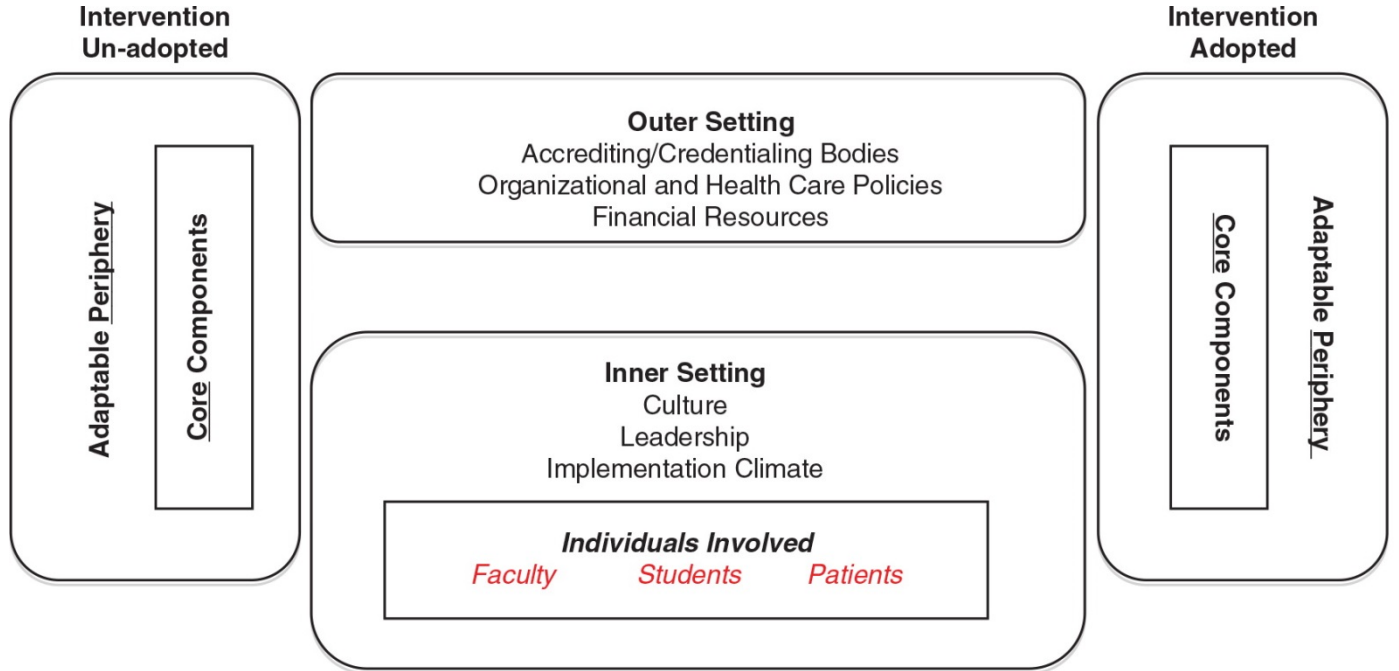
Intervention Un-adopted

Adaptable Periphery

Core Components

Outer Setting
Accrediting/Credentialing Bodies
Organizational and Health Care Policies
Financial Resources

Inner Setting
Culture
Leadership
Implementation Climate

Individuals Involved
Faculty Students Patients

Intervention Adopted

Core Components

Adaptable Periphery